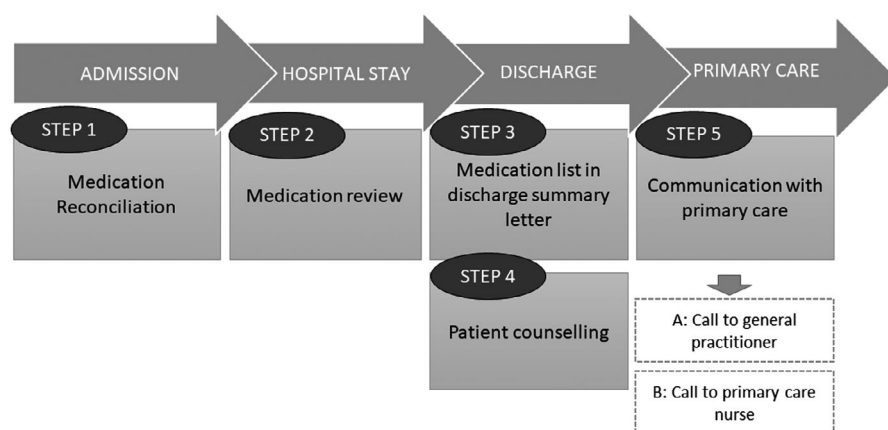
ADMISSION

HOSPITAL STAY

DISCHARGE

PRIMARY CARE

STEP 1

Medication Reconciliation

STEP 2

Medication review

STEP 3

Medication list in discharge summary letter

STEP 4

Patient counselling

STEP 5

Communication with primary care

A: Call to general practitioner

B: Call to primary care nurse